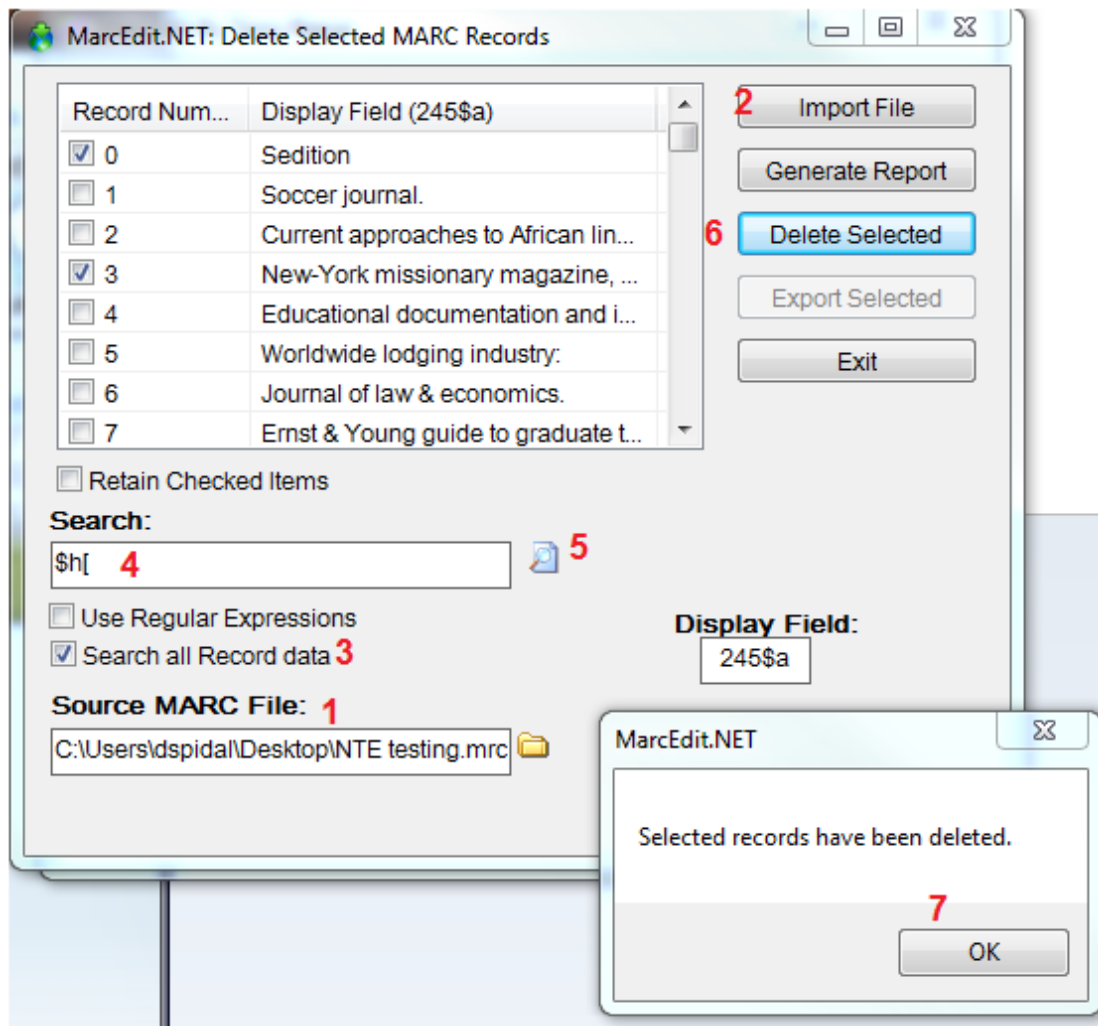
MarcEdit.NET: Delete Selected MARC Records

| Record Num... | Display Field (245$a) |
|---|---|
| 0 | Sedition |
| 1 | Soccer journal. |
| 2 | Current approaches to African lin... |
| 3 | New-York missionary magazine, ... |
| 4 | Educational documentation and i... |
| 5 | Worldwide lodging industry: |
| 6 | Journal of law & economics. |
| 7 | Ernst & Young guide to graduate t... |

2 Import File

Generate Report

6 Delete Selected

Export Selected

Exit

Retain Checked Items

Search:

$h[ 4

5

Use Regular Expressions

Search all Record data 3

Display Field:

245$a

Source MARC File: 1

C:\Users\dspidal\Desktop\NTE testing.mrc

MarcEdit.NET

Selected records have been deleted.

7

OK